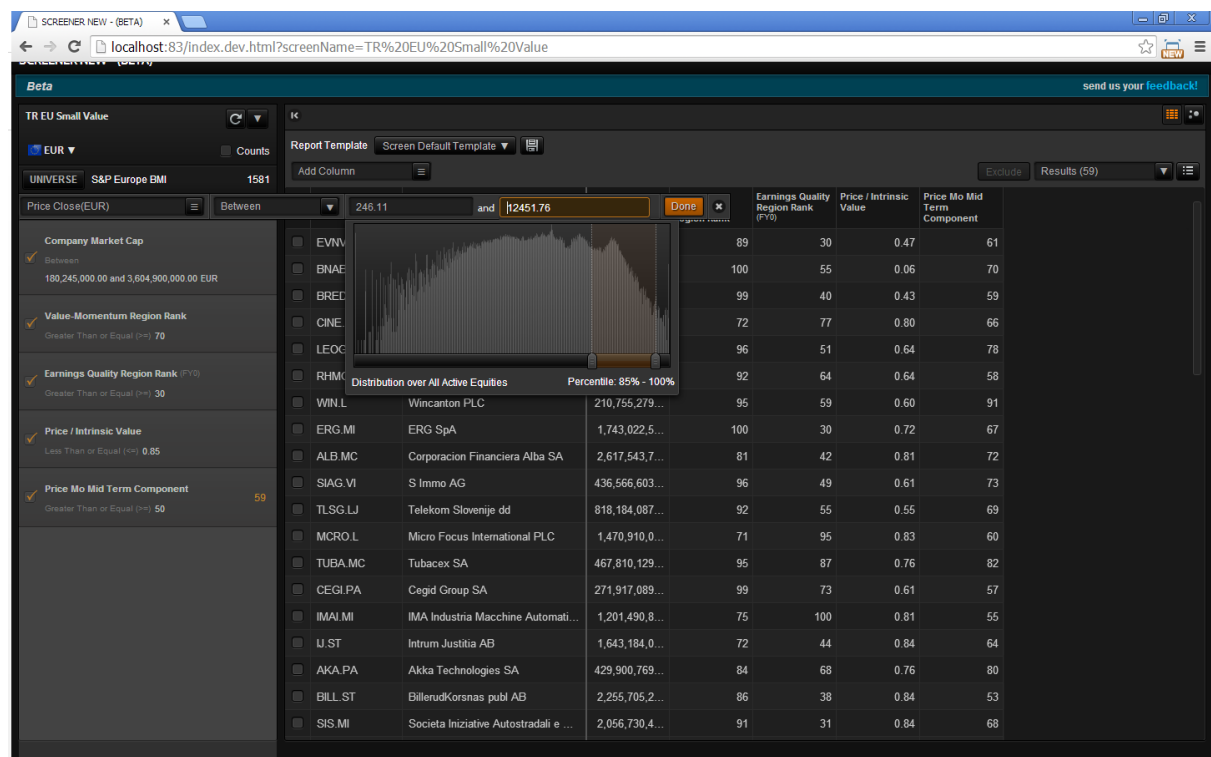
SCREENER NEW - (BETA)

localhost:83/index.dev.html?screenName=TR%20EU%20Small%20Value

NEW

Beta

send us your feedback!

TR EU Small Value

EUR ▼

Counts

UNIVERSE S&P Europe BMI 1581

Price Close(EUR) Between 246.11 and 12451.76 Done

Company Market Cap
Between
180,245,000.00 and 3,604,900,000.00 EUR

Value-Momentum Region Rank
Greater Than or Equal (>=) 70

Earnings Quality Region Rank (FY0)
Greater Than or Equal (>=) 30

Price / Intrinsic Value
Less Than or Equal (<=) 0.85

Price Mo Mid Term Component 59
Greater Than or Equal (>=) 50

Report Template Screen Default Template ▼

Add Column

Exclude Results (59)

Distribution over All Active Equities Percentile: 85% - 100%

| | | | | Earnings Quality Region Rank (FY0) | Price / Intrinsic Value | Price Mo Mid Term Component |
|---|---|---|---|---|---|---|
| EVNV | | | 89 | 30 | 0.47 | 61 |
| BNAE | | | 100 | 55 | 0.06 | 70 |
| BRED | | | 99 | 40 | 0.43 | 59 |
| CINE. | | | 72 | 77 | 0.80 | 66 |
| LEOG | | | 96 | 51 | 0.64 | 78 |
| RHMC | | | 92 | 64 | 0.64 | 58 |
| WIN.L | Wincanton PLC | 210,755,279... | 95 | 59 | 0.60 | 91 |
| ERG.MI | ERG SpA | 1,743,022,5... | 100 | 30 | 0.72 | 67 |
| ALB.MC | Corporacion Financiera Alba SA | 2,617,543,7... | 81 | 42 | 0.81 | 72 |
| SIAG.VI | S Immo AG | 436,566,603... | 96 | 49 | 0.61 | 73 |
| TLSG.LJ | Telekom Slovenije dd | 818,184,087... | 92 | 55 | 0.55 | 69 |
| MCRO.L | Micro Focus International PLC | 1,470,910,0... | 71 | 95 | 0.83 | 60 |
| TUBA.MC | Tubacex SA | 467,810,129... | 95 | 87 | 0.76 | 82 |
| CEGI.PA | Cegid Group SA | 271,917,089... | 99 | 73 | 0.61 | 57 |
| IMAI.MI | IMA Industria Macchine Automati... | 1,201,490,8... | 75 | 100 | 0.81 | 55 |
| IJ.ST | Intrum Justitia AB | 1,643,184,0... | 72 | 44 | 0.84 | 64 |
| AKA.PA | Akka Technologies SA | 429,900,769... | 84 | 68 | 0.76 | 80 |
| BILL.ST | BillerudKorsnas publ AB | 2,255,705,2... | 86 | 38 | 0.84 | 53 |
| SIS.MI | Societa Iniziative Autostradali e ... | 2,056,730,4... | 91 | 31 | 0.84 | 68 |